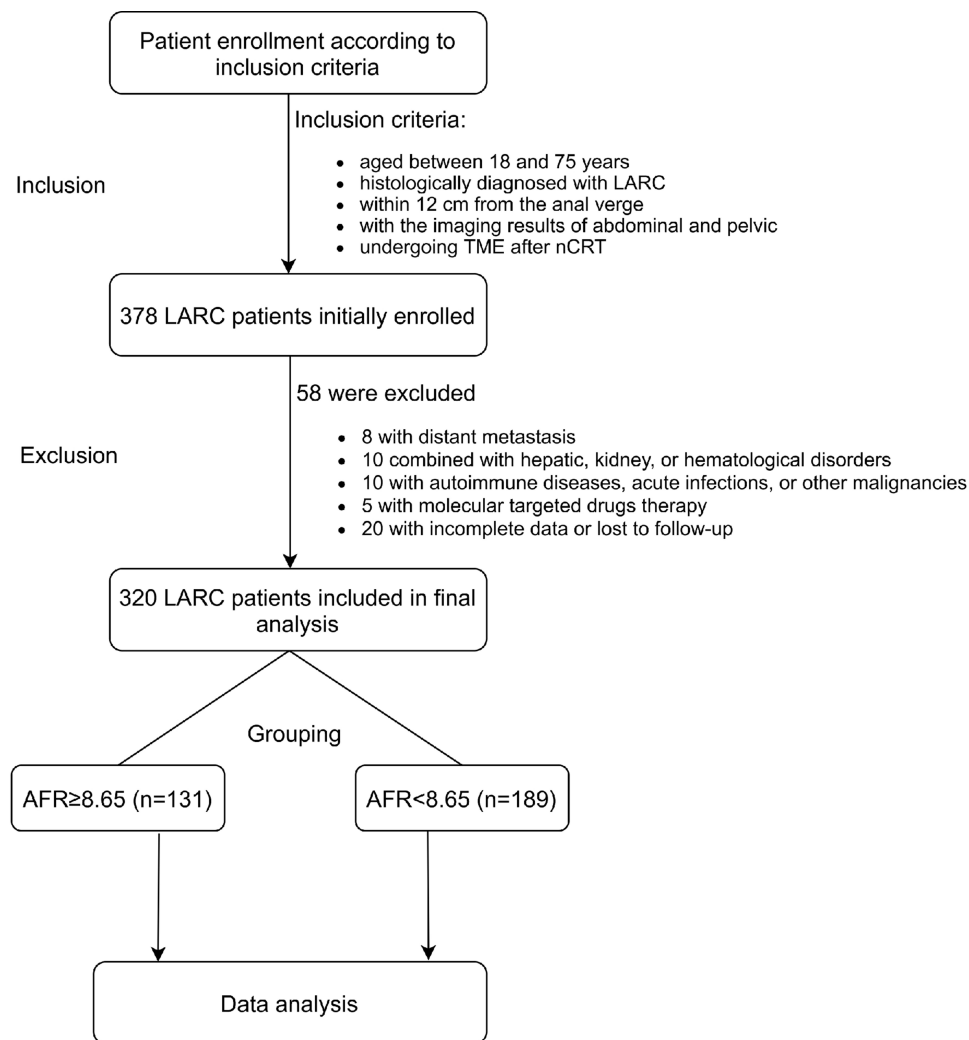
Patient enrollment according to inclusion criteria

Inclusion criteria:

Inclusion

- aged between 18 and 75 years
- histologically diagnosed with LARC
- within 12 cm from the anal verge
- with the imaging results of abdominal and pelvic
- undergoing TME after nCRT

378 LARC patients initially enrolled

58 were excluded

Exclusion

- 8 with distant metastasis
- 10 combined with hepatic, kidney, or hematological disorders
- 10 with autoimmune diseases, acute infections, or other malignancies
- 5 with molecular targeted drugs therapy
- 20 with incomplete data or lost to follow-up

320 LARC patients included in final analysis

Grouping

AFR≥8.65 (n=131)

AFR<8.65 (n=189)

Data analysis